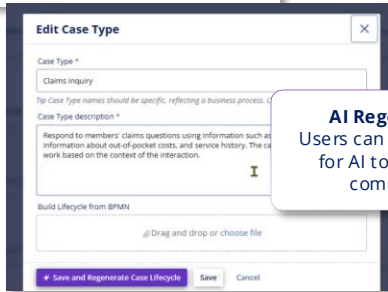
Edit Case Type

Case Type *

Claims Inquiry

Tip Case Type names should be specific, reflecting a business process. C

Case Type description *

Respond to members' claims questions using information such as information about out-of-pocket costs, and service history. The ca work based on the context of the interaction.

Build Lifecycle from BPMN

Drag and drop or choose file

Save and Regenerate Case Lifecycle

Save

Cancel

AI Reg

Users can

for AI to

com